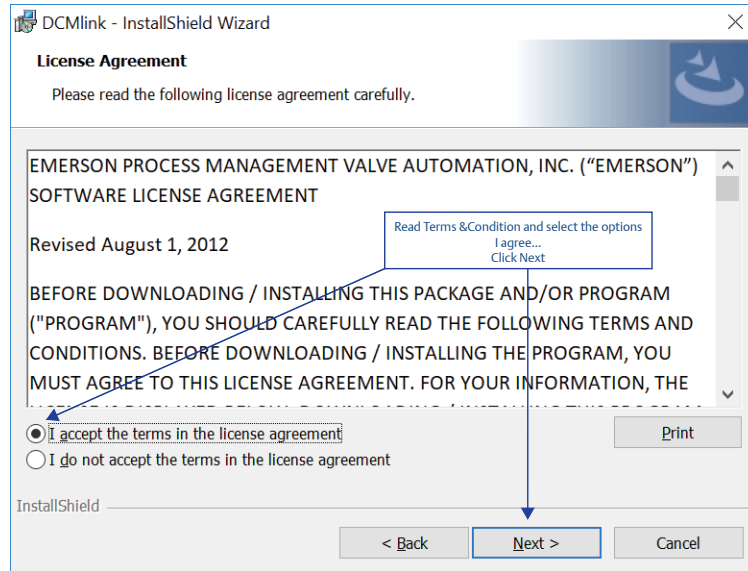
DCMlink - InstallShield Wizard

License Agreement

Please read the following license agreement carefully.

EMERSON PROCESS MANAGEMENT VALVE AUTOMATION, INC. (“EMERSON”) SOFTWARE LICENSE AGREEMENT

Revised August 1, 2012

BEFORE DOWNLOADING / INSTALLING THIS PACKAGE AND/OR PROGRAM ("PROGRAM"), YOU SHOULD CAREFULLY READ THE FOLLOWING TERMS AND CONDITIONS. BEFORE DOWNLOADING / INSTALLING THE PROGRAM, YOU MUST AGREE TO THIS LICENSE AGREEMENT. FOR YOUR INFORMATION, THE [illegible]

Read Terms &Condition and select the options I agree... Click Next

I accept the terms in the license agreement

I do not accept the terms in the license agreement

Print

InstallShield

< Back

Next >

Cancel